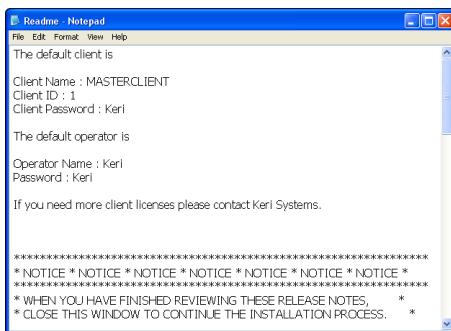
Readme - Notepad
File Edit Format View Help
The default client is

Client Name : MASTERCLIENT
Client ID : 1
Client Password : Keri

The default operator is

Operator Name : Keri
Password : Keri

If you need more client licenses please contact Keri Systems.

*****************************************************************
* NOTICE * NOTICE * NOTICE * NOTICE * NOTICE * NOTICE * NOTICE *
*****************************************************************
* WHEN YOU HAVE FINISHED REVIEWING THESE RELEASE NOTES, *
* CLOSE THIS WINDOW TO CONTINUE THE INSTALLATION PROCESS. *